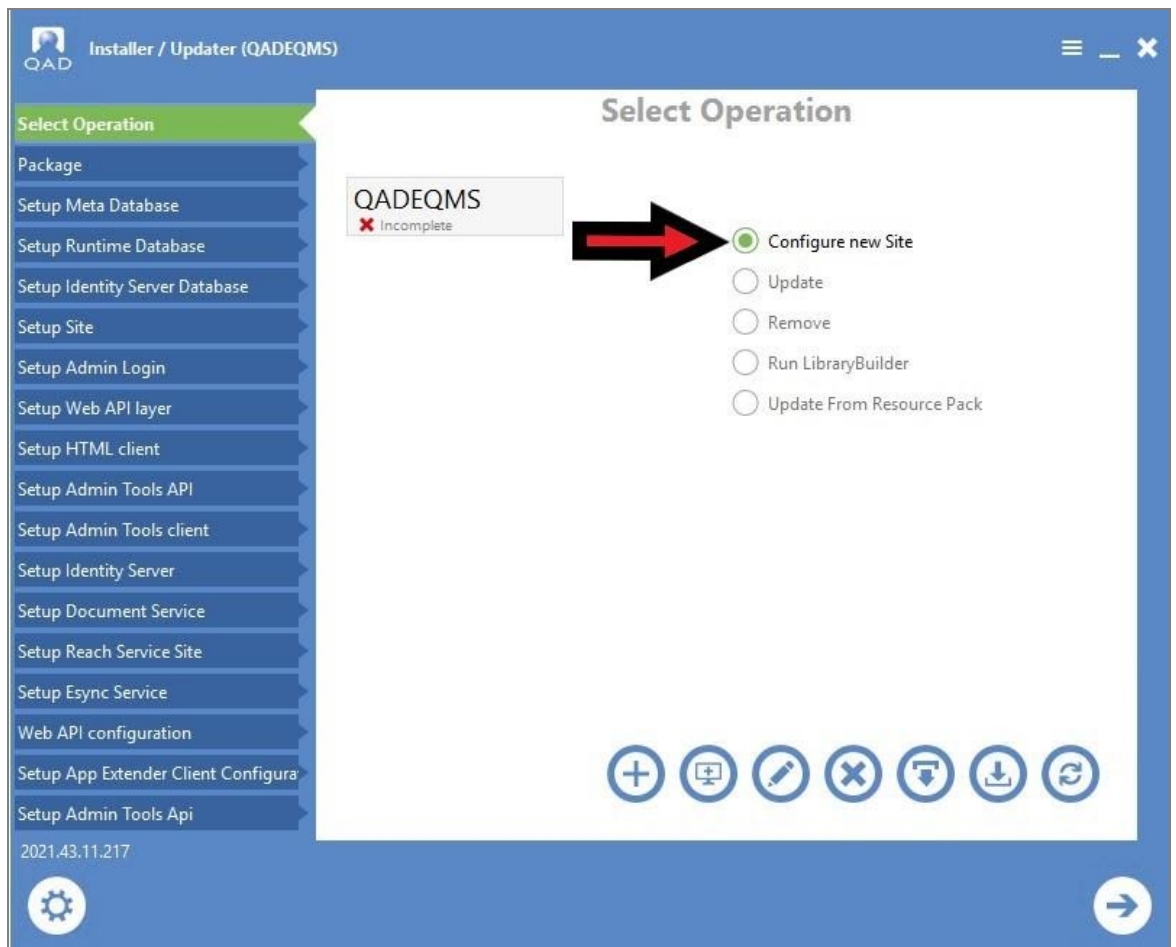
QAD
Installer / Updater (QADEQMS)

Select Operation
Package
Setup Meta Database
Setup Runtime Database
Setup Identity Server Database
Setup Site
Setup Admin Login
Setup Web API layer
Setup HTML client
Setup Admin Tools API
Setup Admin Tools client
Setup Identity Server
Setup Document Service
Setup Reach Service Site
Setup Esync Service
Web API configuration
Setup App Extender Client Configura
Setup Admin Tools Api
2021.43.11.217

Select Operation

QADEQMS
Incomplete

Configure new Site
Update
Remove
Run LibraryBuilder
Update From Resource Pack